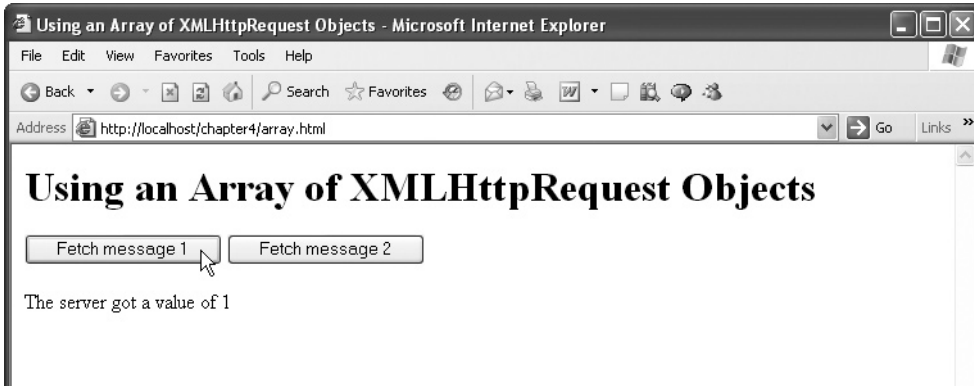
Using an Array of XMLHttpRequest Objects - Microsoft Internet Explorer

File Edit View Favorites Tools Help

Back Search Favorites

Address http://localhost/chapter4/array.html Go Links

Using an Array of XMLHttpRequest Objects

Fetch message 1 Fetch message 2

The server got a value of 1